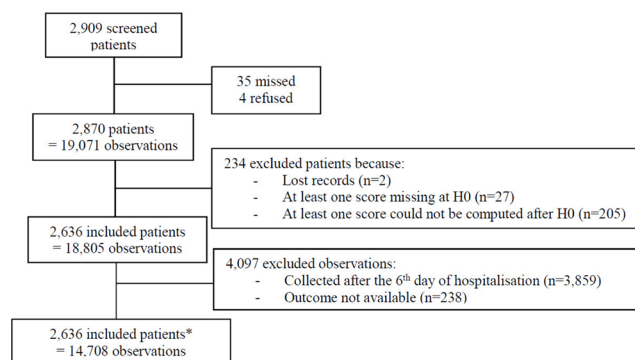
2,909 screened patients

35 missed
4 refused

2,870 patients
= 19,071 observations

234 excluded patients because:
- Lost records (n=2)
- At least one score missing at H0 (n=27)
- At least one score could not be computed after H0 (n=205)

2,636 included patients
= 18,805 observations

4,097 excluded observations:
- Collected after the 6$^{th}$ day of hospitalisation (n=3,859)
- Outcome not available (n=238)

2,636 included patients*
= 14,708 observations